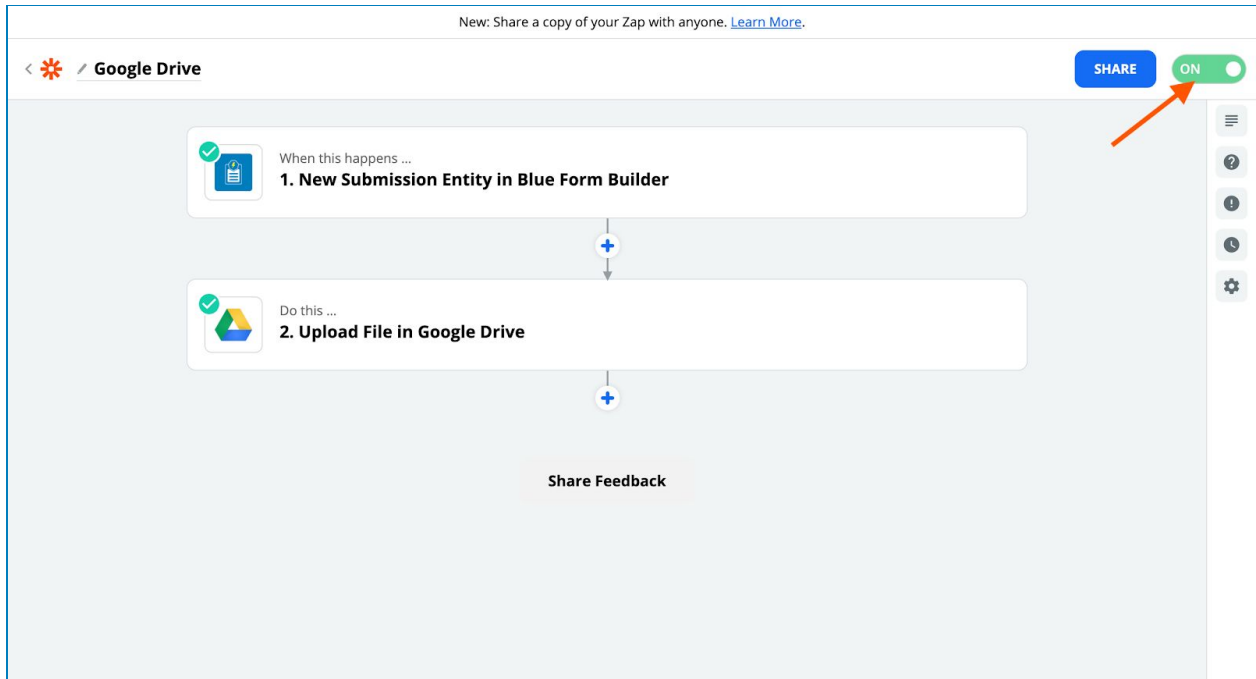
New: Share a copy of your Zap with anyone. Learn More.

Google Drive

SHARE

ON

When this happens ...
1. New Submission Entity in Blue Form Builder

Do this ...
2. Upload File in Google Drive

Share Feedback